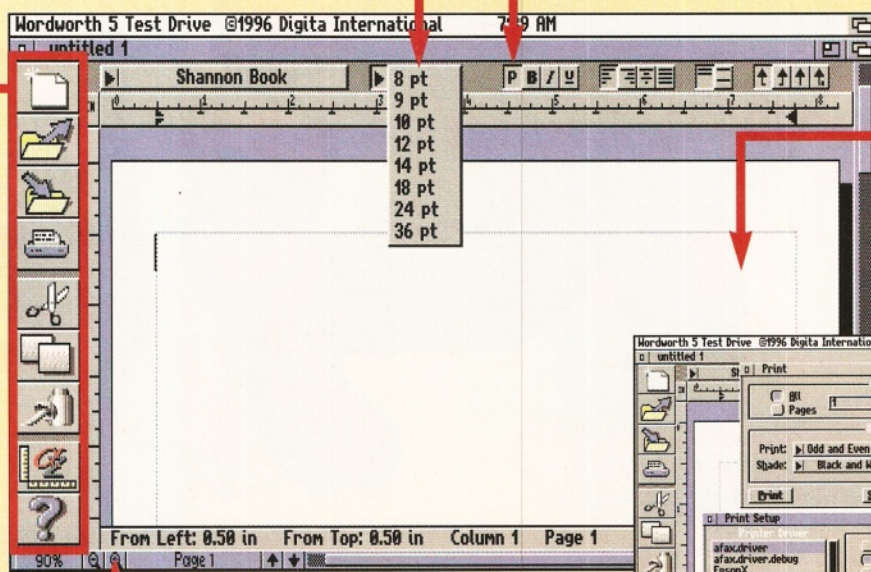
Wordworth 5 Test Drive ©1996 Digita International 7:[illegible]9 AM

untitled 1

Shannon Book

8 pt
9 pt
10 pt
12 pt
14 pt
18 pt
24 pt
36 pt

P B I U

0 1 2 3 4 5 6 7 8

From Left: 0.50 in From Top: 0.50 in Column 1 Page 1

90% Page 1

Wordworth 5 Test Drive ©1996 Digita Internatio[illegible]
untitled 1
Print
All
Pages 1
Print: Odd and Even
Shade: Black and W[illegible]
Print
Print Setup
Printer Driver
afax.driver
afax.driver.debug
EpsonX